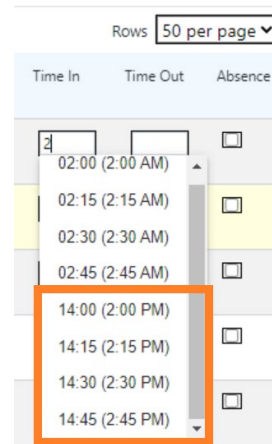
Rows 50 per page

| Time In | Time Out | Absence |
|---|---|---|
| 2 | | |

02:00 (2:00 AM)
02:15 (2:15 AM)
02:30 (2:30 AM)
02:45 (2:45 AM)
14:00 (2:00 PM)
14:15 (2:15 PM)
14:30 (2:30 PM)
14:45 (2:45 PM)